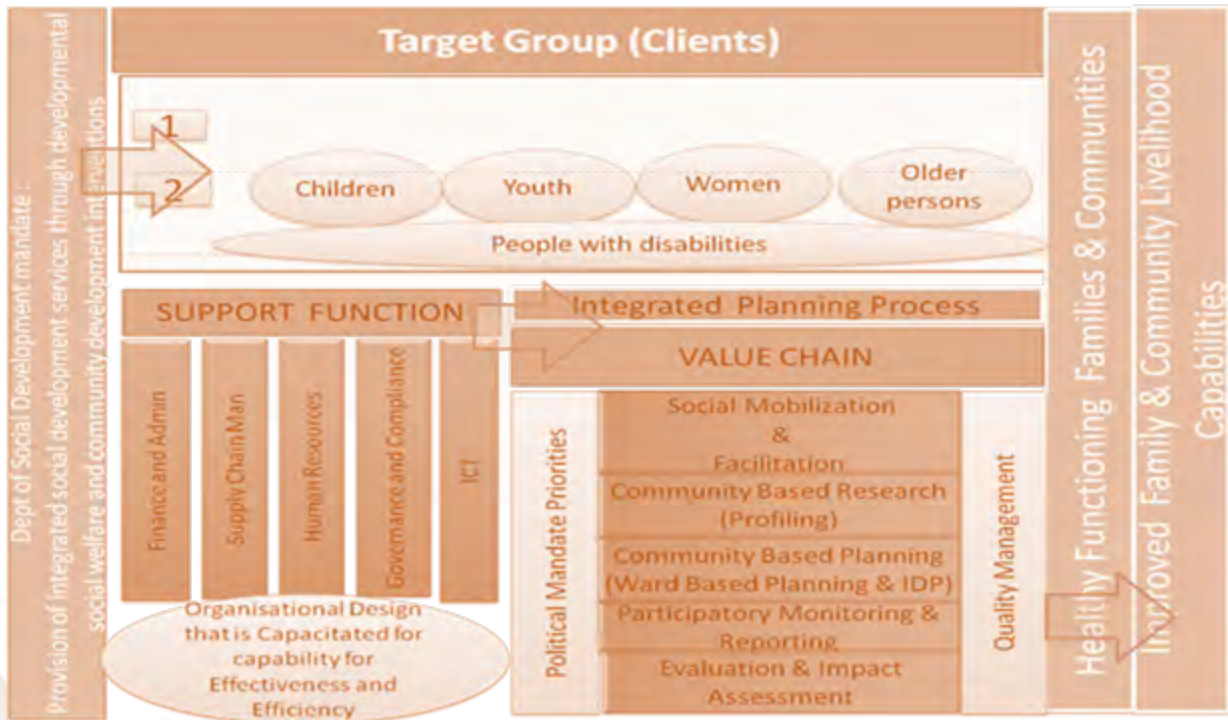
Dept of Social Development mandate : Provision of integrated social development services through developmental social welfare and community development interventions

Target Group (Clients)

1

2

Children

Youth

Women

Older persons

People with disabilities

SUPPORT FUNCTION

Finance and Admin

Supply Chain Man

Human Resources

Governance and Compliance

ICT

Organisational Design that is Capacitated for capability for Effectiveness and Efficiency

Integrated Planning Process

VALUE CHAIN

Political Mandate Priorities

Social Mobilization & Facilitation

Community Based Research (Profiling)

Community Based Planning (Ward Based Planning & IDP)

Participatory Monitoring & Reporting

Evaluation & Impact Assessment

Quality Management

Healthy Functioning Families & Communities

Improved Family & Community Livelihood Capabilities